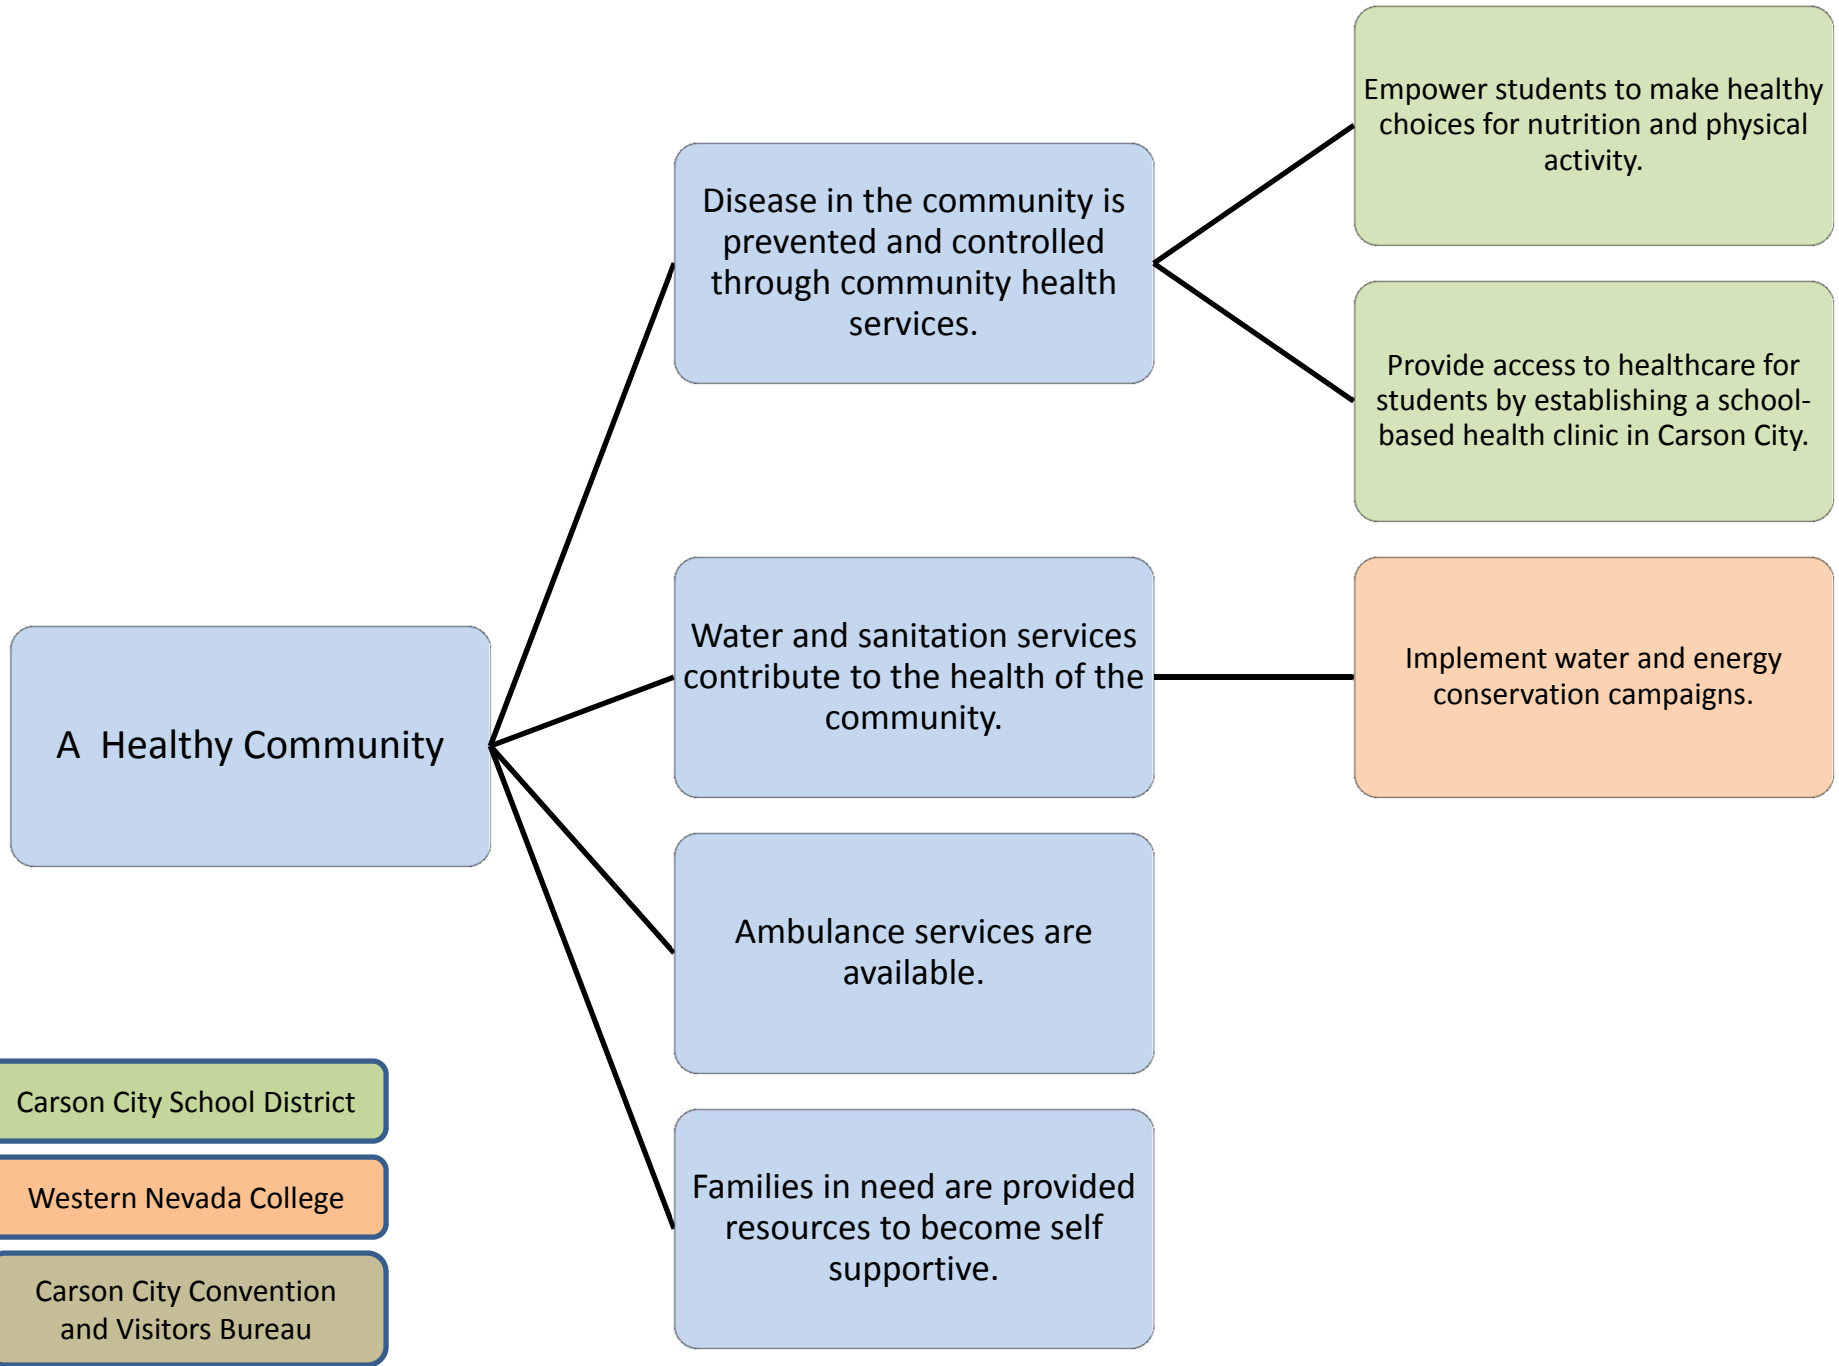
A Healthy Community

Disease in the community is prevented and controlled through community health services.

Empower students to make healthy choices for nutrition and physical activity.

Provide access to healthcare for students by establishing a school-based health clinic in Carson City.

Water and sanitation services contribute to the health of the community.

Implement water and energy conservation campaigns.

Ambulance services are available.

Families in need are provided resources to become self supportive.

Carson City School District

Western Nevada College

Carson City Convention and Visitors Bureau